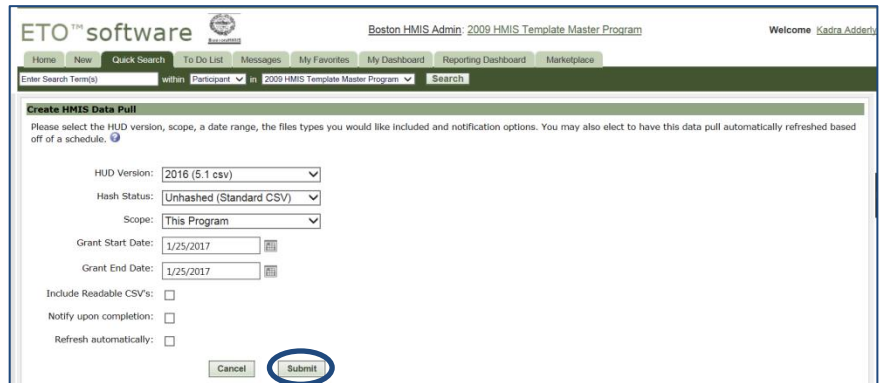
ETO™software

Boston HMIS Admin: 2009 HMIS Template Master Program

Welcome Kadra Adderly

Home | New | Quick Search | To Do List | Messages | My Favorites | My Dashboard | Reporting Dashboard | Marketplace

Enter Search Term(s) within Participant in 2009 HMIS Template Master Program Search

Create HMIS Data Pull

Please select the HUD version, scope, a date range, the files types you would like included and notification options. You may also elect to have this data pull automatically refreshed based off of a schedule.

HUD Version: 2016 (5.1 csv)

Hash Status: Unhashed (Standard CSV)

Scope: This Program

Grant Start Date: 1/25/2017

Grant End Date: 1/25/2017

Include Readable CSV's:

Notify upon completion:

Refresh automatically:

Cancel Submit